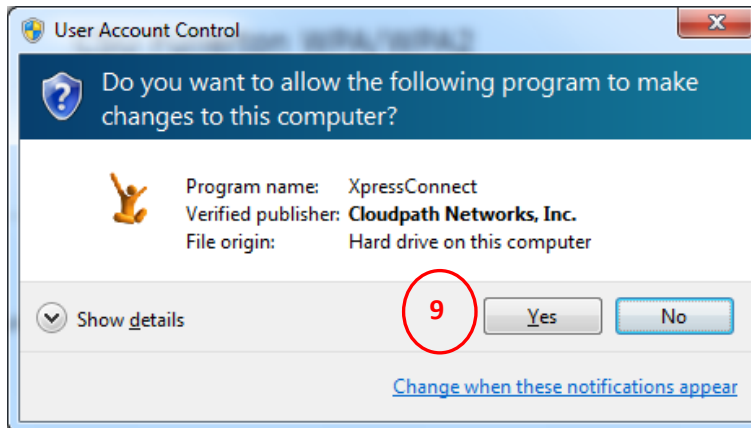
User Account Control

Do you want to allow the following program to make changes to this computer?

| Program name: | XpressConnect |
|---|---|
| Verified publisher: | Cloudpath Networks, Inc. |
| File origin: | Hard drive on this computer |

Show details

9

Yes

No

Change when these notifications appear